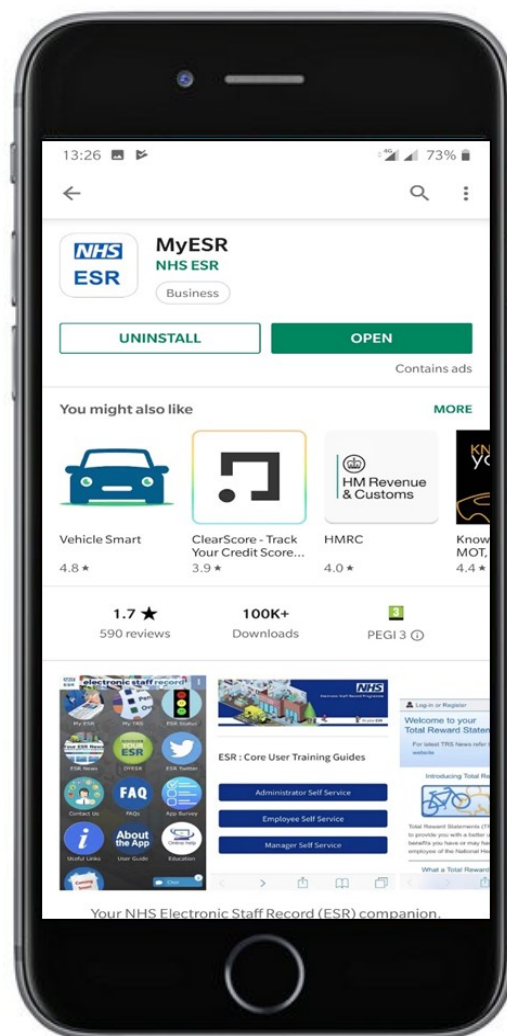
13:26 4G 73%

NHS ESR

MyESR
NHS ESR
Business

UNINSTALL
OPEN
Contains ads

You might also like
MORE

Vehicle Smart
4.8 ★

ClearScore - Track Your Credit Score...
3.9 ★

HM Revenue & Customs
HMRC
4.0 ★

Know MOT,
4.4 ★

1.7 ★
590 reviews

100K+
Downloads

3
PEGI 3

electronic staff record
My ESR
My TRS
ESR Status
Your ESR News
ESR News
DYESR
ESR Twitter
Contact Us
FAQ
FAQs
App Survey
About the App
Useful Links
User Guide
Education

NHS
ESR : Core User Training Guides
Administrator Self Service
Employee Self Service
Manager Self Service

Log in or Register
Welcome to your Total Reward Statem
Introducing Total Re
Total Reward Statements

Your NHS Electronic Staff Record (ESR) companion.